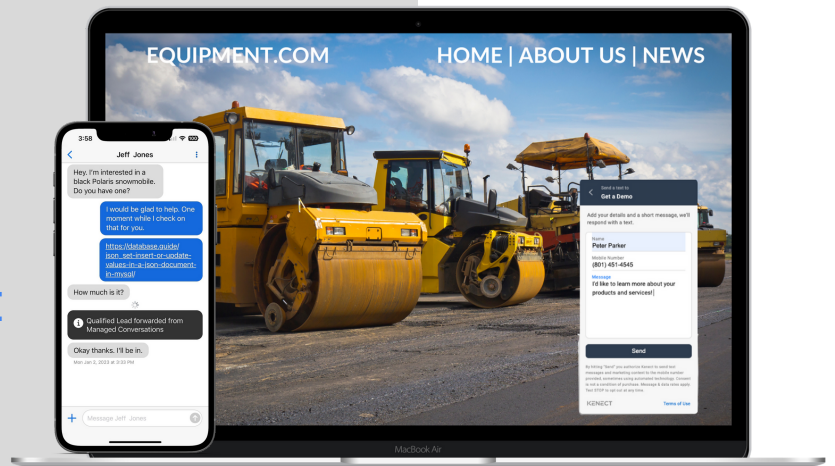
EQUIPMENT.COM

HOME | ABOUT US | NEWS

3:58

Jeff Jones

Hey. I'm interested in a black Polaris snowmobile. Do you have one?

I would be glad to help. One moment while I check on that for you.

https://database.guide/json_set-insert-or-update-values-in-a-json-document-in-mysql/

How much is it?

Qualified Lead forwarded from Managed Conversations

Okay thanks. I'll be in.

Mon Jan 2, 2023 at 3:30 PM

Message Jeff Jones

Send a text to
Get a Demo

Add your details and a short message, we'll respond with a text.

Name
Peter Parker

Mobile Number
(801) 451-4545

Message
I'd like to learn more about your products and services!

Send

By hitting "Send" you authorize Kenect to send text messages and marketing content to the mobile number provided, sometimes using automated technology. Consent is not a condition of purchase. Message & data rates apply. Text STOP to opt out at any time.

KENECT

Terms of Use

MacBook Air